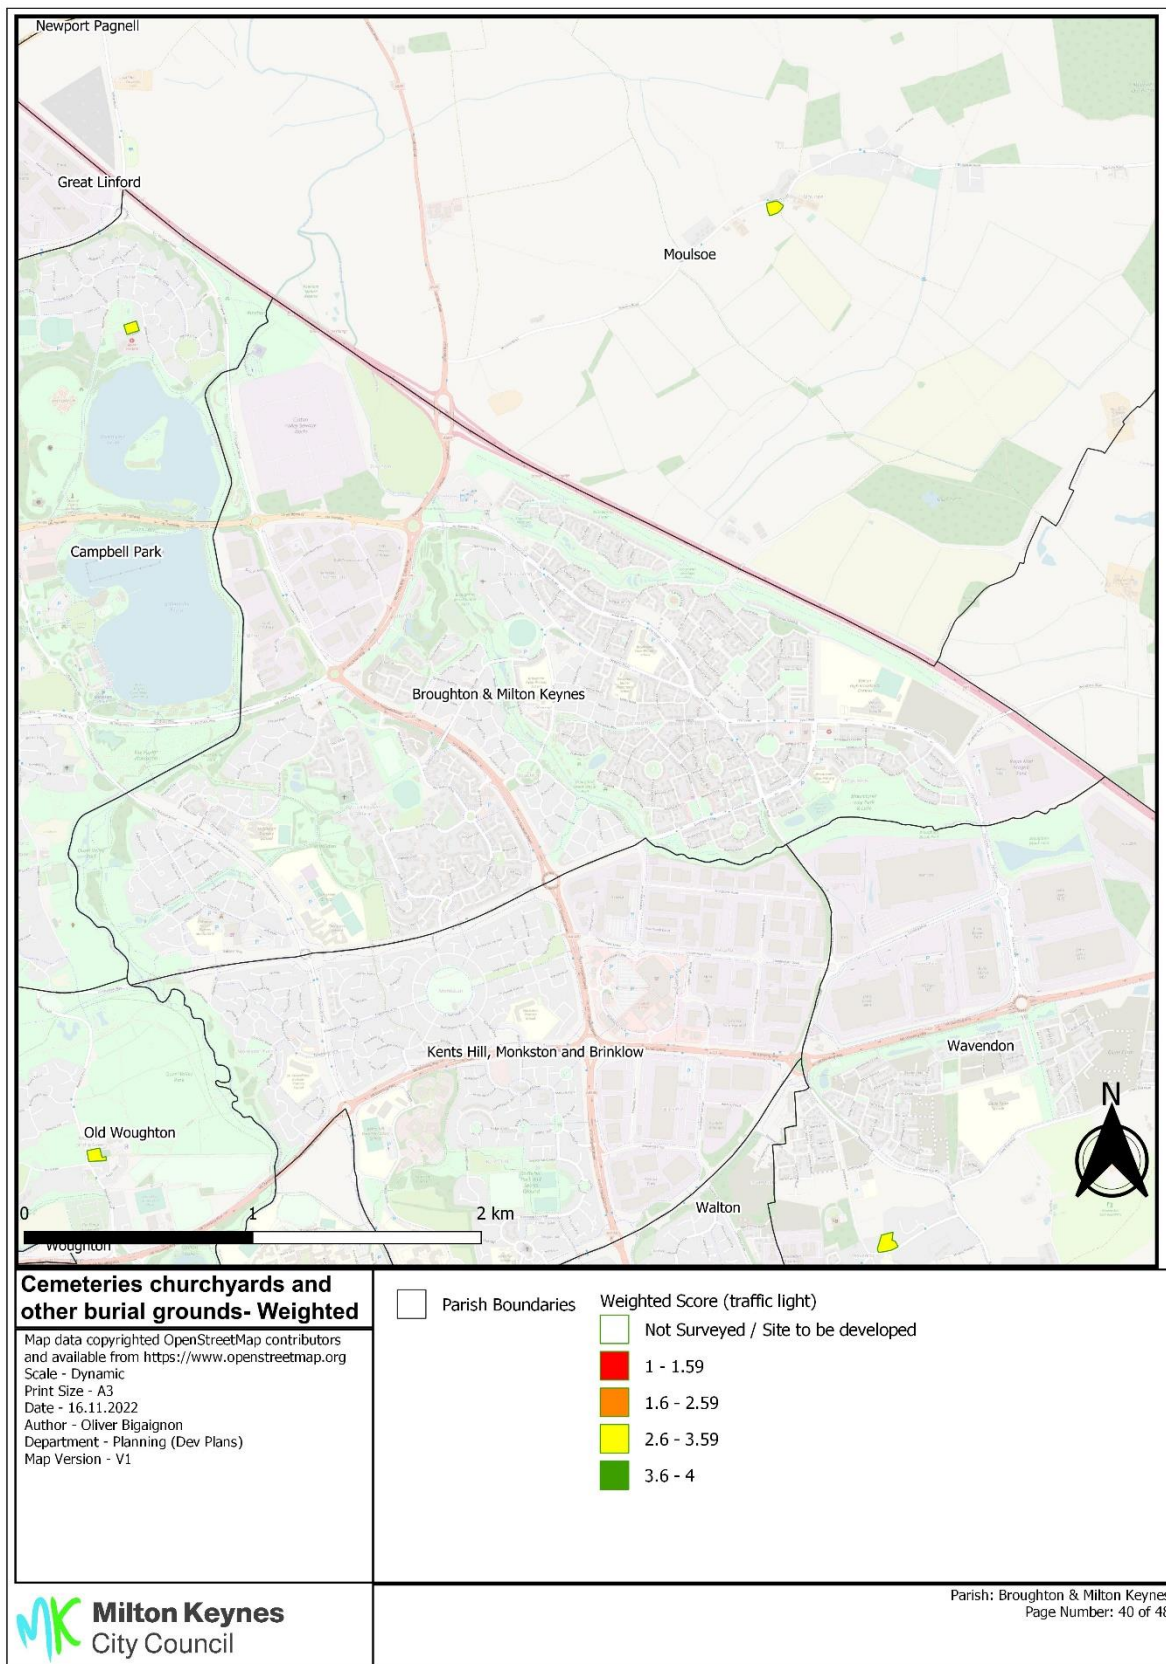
Newport Pagnell

Great Linford

Moulsoe

Campbell Park

Broughton & Milton Keynes

Kents Hill, Monkston and Brinklow

Wavendon

Old Woughton

Walton

Woughton

N

0 1 2 km

Cemeteries churchyards and other burial grounds- Weighted

Map data copyrighted OpenStreetMap contributors and available from https://www.openstreetmap.org
Scale - Dynamic
Print Size - A3
Date - 16.11.2022
Author - Oliver Bigaignon
Department - Planning (Dev Plans)
Map Version - V1

Parish Boundaries

Weighted Score (traffic light)
Not Surveyed / Site to be developed
1 - 1.59
1.6 - 2.59
2.6 - 3.59
3.6 - 4

Milton Keynes City Council

Parish: Broughton & Milton Keynes
Page Number: 40 of 48